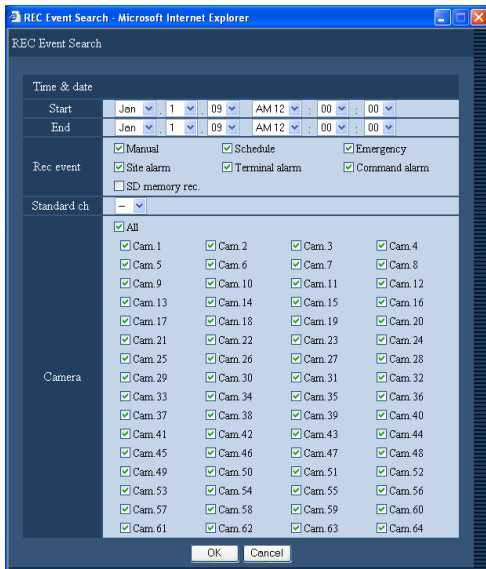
REC Event Search - Microsoft Internet Explorer

REC Event Search

Time & date

| Start | Jan . 1 . 09 | AM 12 : 00 : 00 |
|---|---|---|
| End | Jan . 1 . 09 | AM 12 : 00 : 00 |

Rec event
Manual
Schedule
Emergency
Site alarm
Terminal alarm
Command alarm
SD memory rec.

Standard ch
--

Camera
All

| | | | |
|---|---|---|---|
| Cam.1 | Cam.2 | Cam.3 | Cam.4 |
| Cam.5 | Cam.6 | Cam.7 | Cam.8 |
| Cam.9 | Cam.10 | Cam.11 | Cam.12 |
| Cam.13 | Cam.14 | Cam.15 | Cam.16 |
| Cam.17 | Cam.18 | Cam.19 | Cam.20 |
| Cam.21 | Cam.22 | Cam.23 | Cam.24 |
| Cam.25 | Cam.26 | Cam.27 | Cam.28 |
| Cam.29 | Cam.30 | Cam.31 | Cam.32 |
| Cam.33 | Cam.34 | Cam.35 | Cam.36 |
| Cam.37 | Cam.38 | Cam.39 | Cam.40 |
| Cam.41 | Cam.42 | Cam.43 | Cam.44 |
| Cam.45 | Cam.46 | Cam.47 | Cam.48 |
| Cam.49 | Cam.50 | Cam.51 | Cam.52 |
| Cam.53 | Cam.54 | Cam.55 | Cam.56 |
| Cam.57 | Cam.58 | Cam.59 | Cam.60 |
| Cam.61 | Cam.62 | Cam.63 | Cam.64 |

OK
Cancel